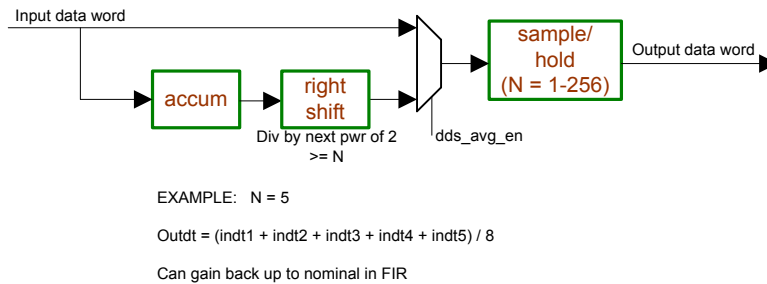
Input data word

accum

right shift

Div by next pwr of 2 >= N

dds_avg_en

sample/ hold (N = 1-256)

Output data word

EXAMPLE: N = 5

Outdt = (indt1 + indt2 + indt3 + indt4 + indt5) / 8

Can gain back up to nominal in FIR